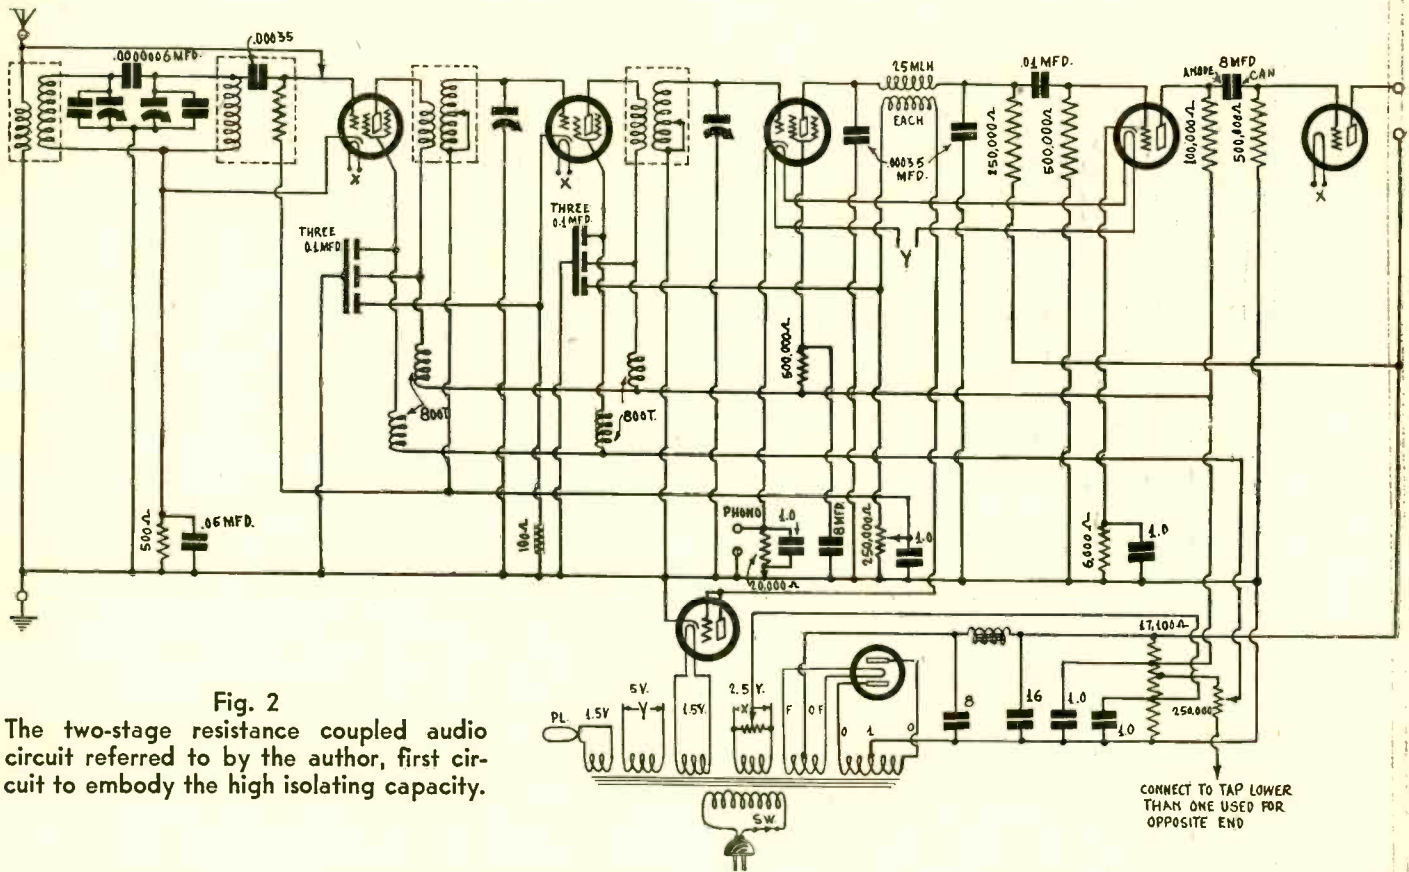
.0000006 MFD.
.00035
25 MLH
EACH
.0035 MFD.
.01 MFD.
250,000 Ω
500,000 Ω
ANODE
8 MFD
CAN
100,000 Ω
500,000 Ω
X
X
X
THREE 0.1 MFD.
THREE 0.1 MFD.
Y
500,000 Ω
800T.
800T.
500 Ω
.05 MFD.
10 Ω
PHONO
1.0
8 MFD.
250,000 Ω
1.0
20,000 Ω
6,000 Ω
1.0
17,100 Ω
250,000
PL.
1.5 V.
5 V.
1.5 V.
2.5 V.
X
F
O
F
O
1
O
8
16
1.0
1.0
S.W.
CONNECT TO TAP LOWER THAN ONE USED FOR OPPOSITE END

Fig. 2
The two-stage resistance coupled audio circuit referred to by the author, first circuit to embody the high isolating capacity.